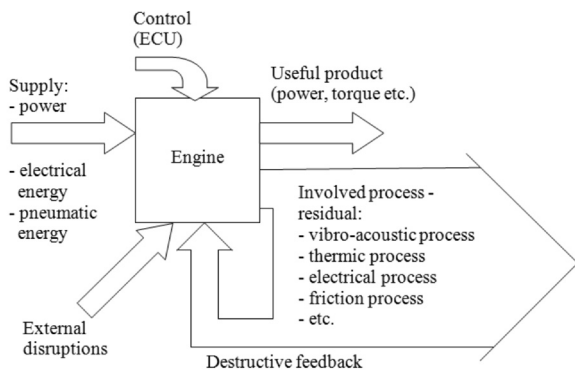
Control
(ECU)

Supply:
- power

Useful product
(power, torque etc.)

Engine

- electrical energy
- pneumatic energy

Involved process - residual:
- vibro-acoustic process
- thermic process
- electrical process
- friction process
- etc.

External disruptions

Destructive feedback